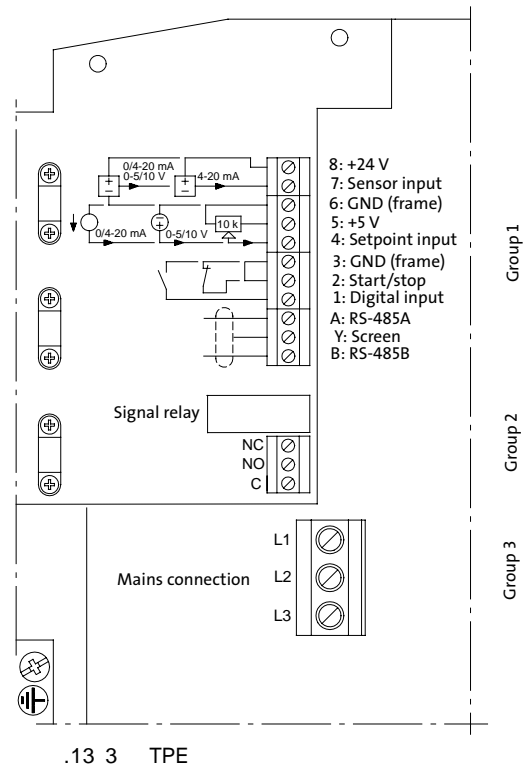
0/4-20 mA
0-5/10 V
4-20 mA
0/4-20 mA
0-5/10 V
10 k

8: +24 V
7: Sensor input
6: GND (frame)
5: +5 V
4: Setpoint input
3: GND (frame)
2: Start/stop
1: Digital input
A: RS-485A
Y: Screen
B: RS-485B

Group 1

Signal relay

NC
NO
C

Group 2

L1
Mains connection
L2
L3

Group 3

.13 3 TPE